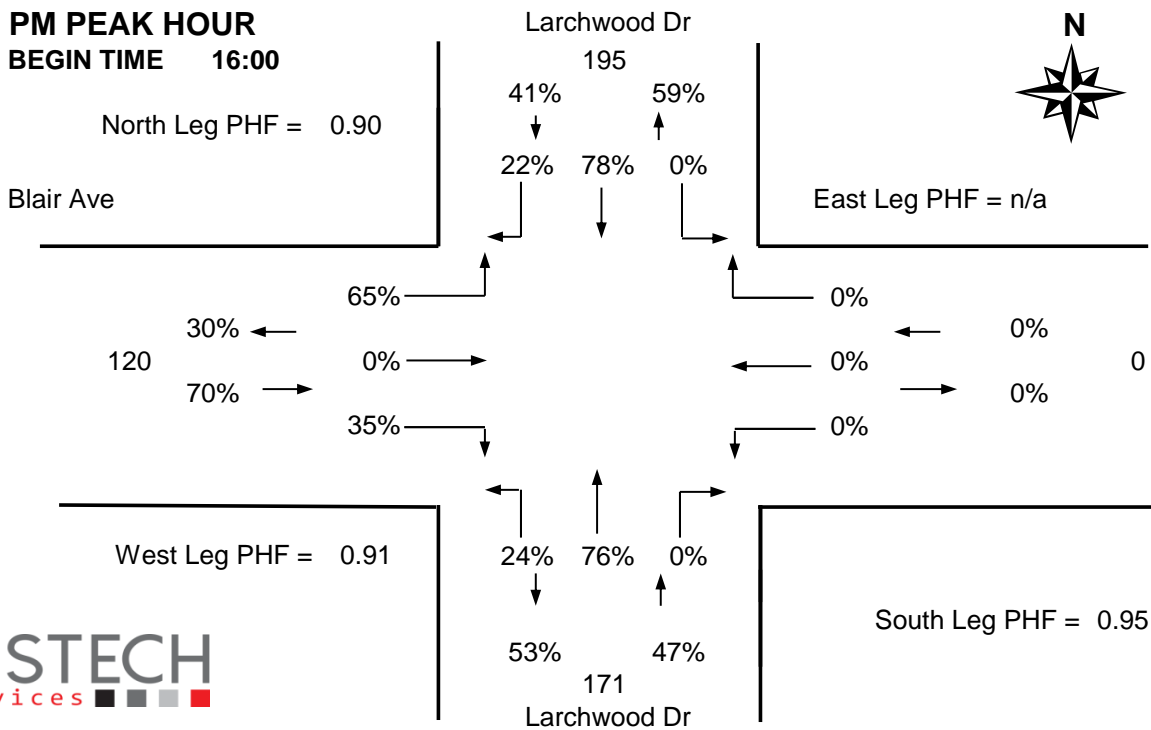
PM PEAK HOUR
BEGIN TIME 16:00

Larchwood Dr
195
41% 59%

N

North Leg PHF = 0.90

22% 78% 0%

Blair Ave

East Leg PHF = n/a

65%

0%

30%

0%

120

0%

0%

0

70%

0%

35%

0%

West Leg PHF = 0.91

24% 76% 0%

South Leg PHF = 0.95

STECH
vices

53% 47%
171
Larchwood Dr